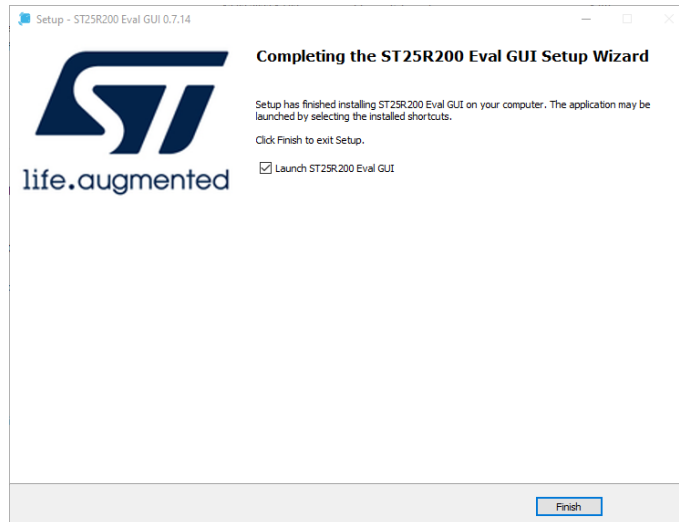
Setup - ST25R200 Eval GUI 0.7.14

life.augmented

Completing the ST25R200 Eval GUI Setup Wizard

Setup has finished installing ST25R200 Eval GUI on your computer. The application may be launched by selecting the installed shortcuts.

Click Finish to exit Setup.

Launch ST25R200 Eval GUI

Finish